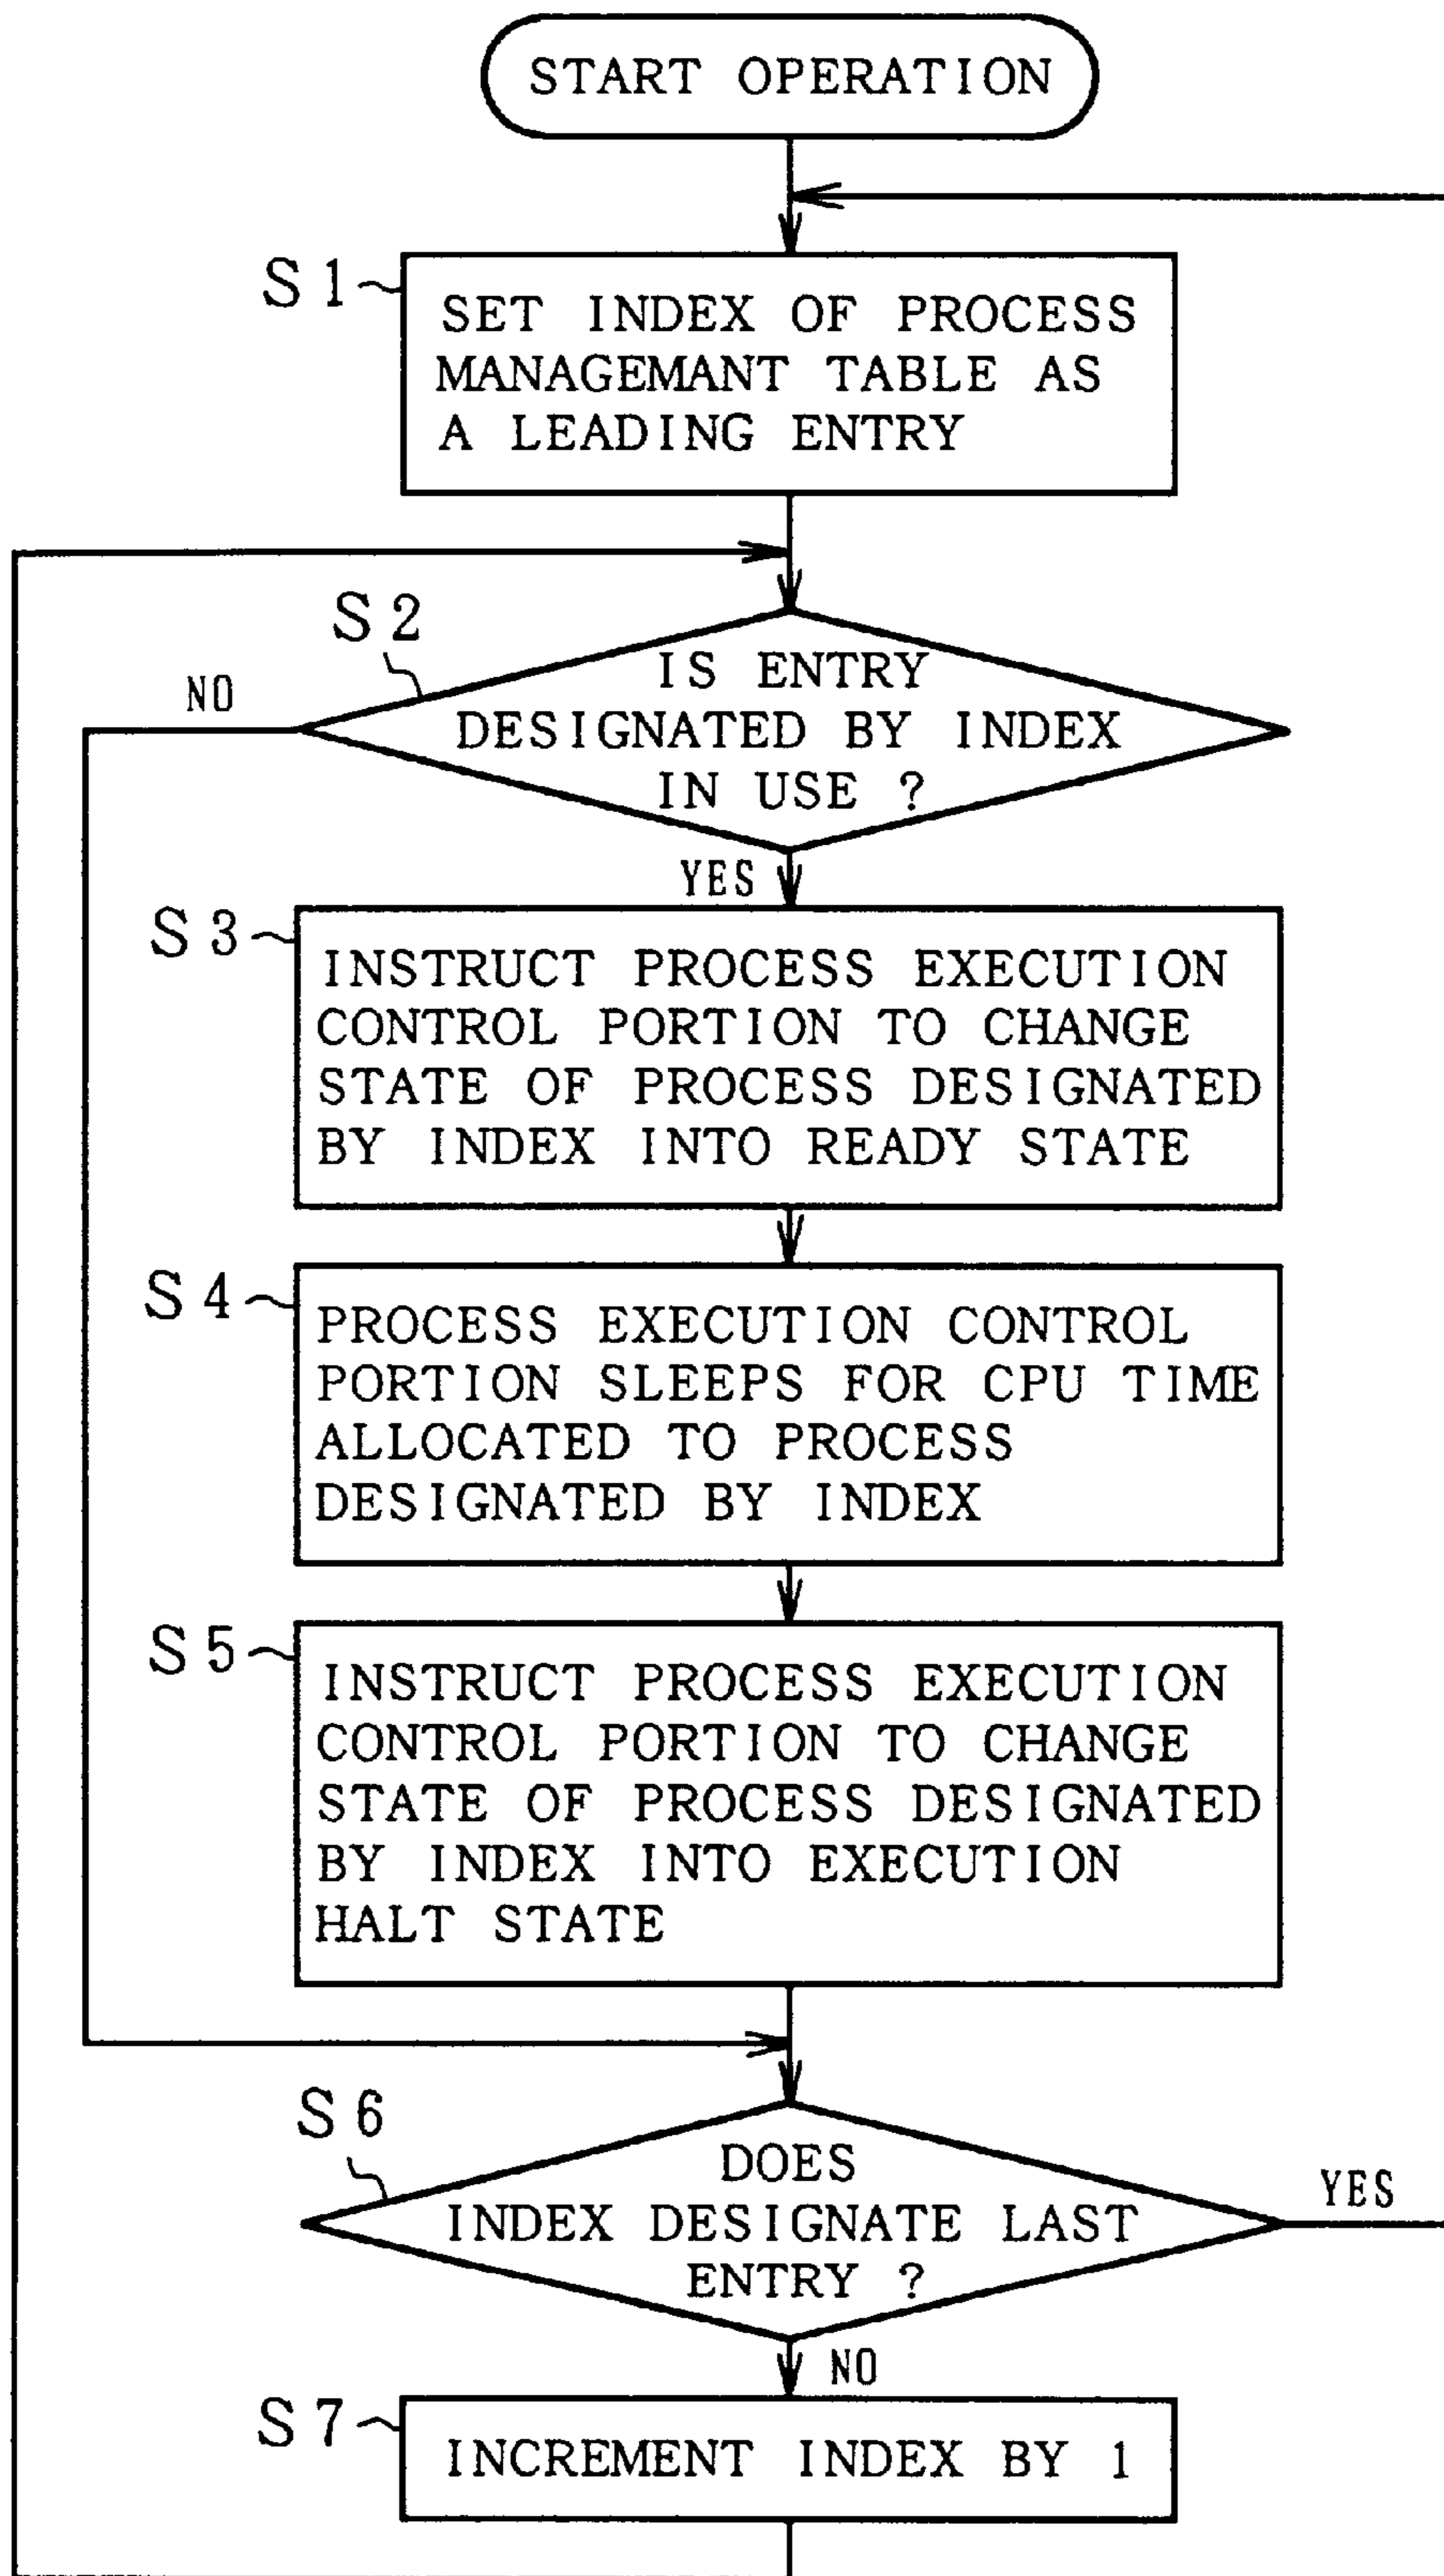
START OPERATION

S1

SET INDEX OF PROCESS MANAGEMANT TABLE AS A LEADING ENTRY

S2

NO

IS ENTRY DESIGNATED BY INDEX IN USE ?

YES

S3

INSTRUCT PROCESS EXECUTION CONTROL PORTION TO CHANGE STATE OF PROCESS DESIGNATED BY INDEX INTO READY STATE

S4

PROCESS EXECUTION CONTROL PORTION SLEEPS FOR CPU TIME ALLOCATED TO PROCESS DESIGNATED BY INDEX

S5

INSTRUCT PROCESS EXECUTION CONTROL PORTION TO CHANGE STATE OF PROCESS DESIGNATED BY INDEX INTO EXECUTION HALT STATE

S6

DOES INDEX DESIGNATE LAST ENTRY ?

YES

NO

S7

INCREMENT INDEX BY 1